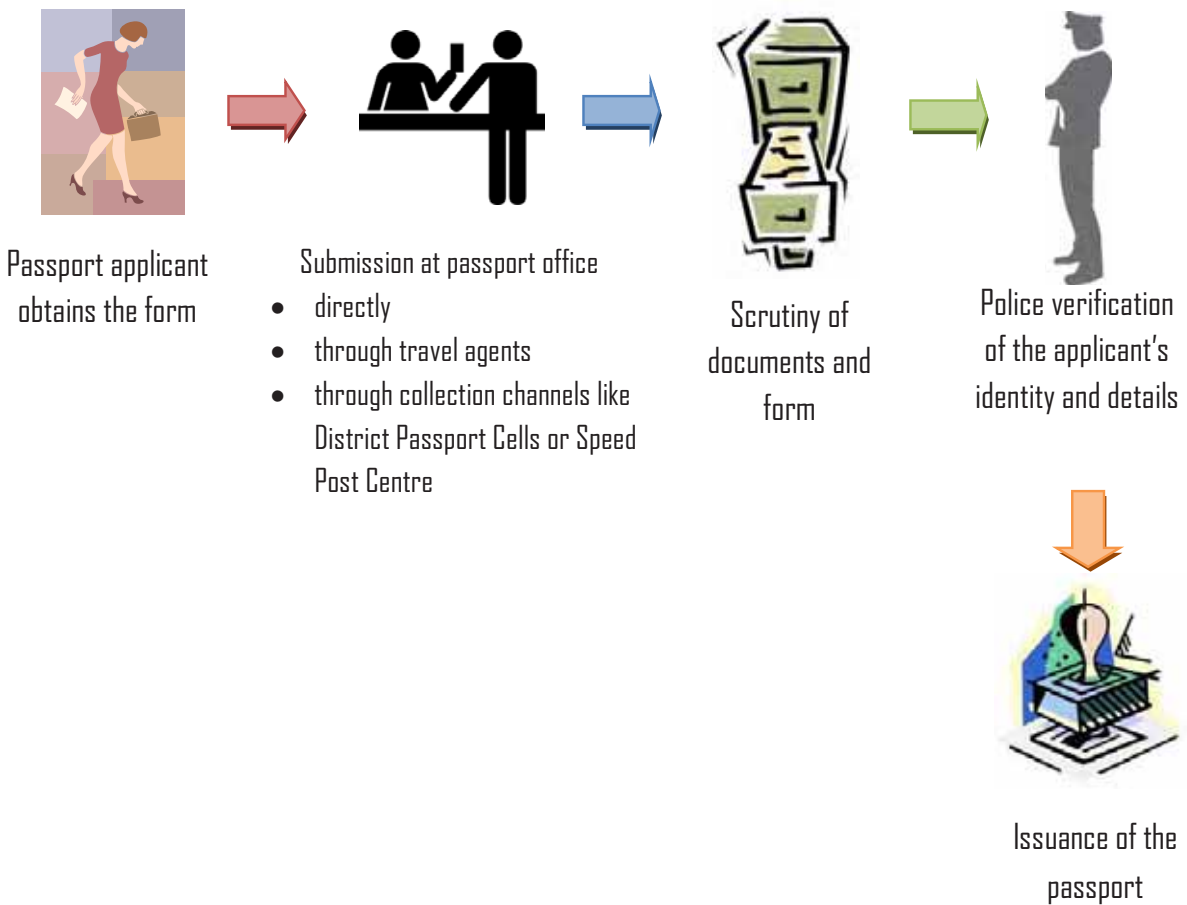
Passport applicant obtains the form

Submission at passport office
- directly
- through travel agents
- through collection channels like District Passport Cells or Speed Post Centre

Scrutiny of documents and form

Police verification of the applicant's identity and details

Issuance of the passport